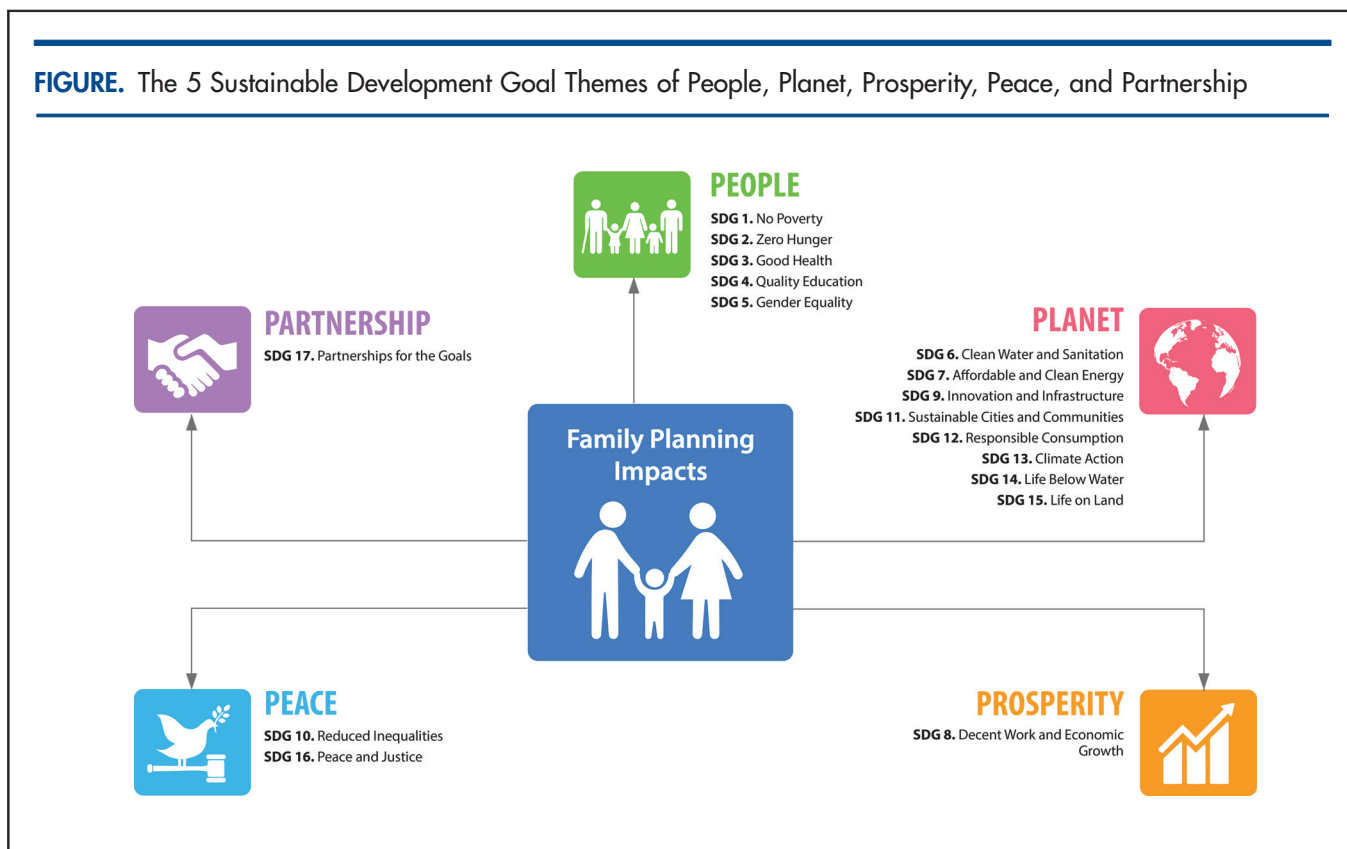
**FIGURE.** The 5 Sustainable Development Goal Themes of People, Planet, Prosperity, Peace, and Partnership

PEOPLE

**SDG 1.** No Poverty
**SDG 2.** Zero Hunger
**SDG 3.** Good Health
**SDG 4.** Quality Education
**SDG 5.** Gender Equality

PARTNERSHIP

**SDG 17.** Partnerships for the Goals

PLANET

**SDG 6.** Clean Water and Sanitation
**SDG 7.** Affordable and Clean Energy
**SDG 9.** Innovation and Infrastructure
**SDG 11.** Sustainable Cities and Communities
**SDG 12.** Responsible Consumption
**SDG 13.** Climate Action
**SDG 14.** Life Below Water
**SDG 15.** Life on Land

Family Planning Impacts

PEACE

**SDG 10.** Reduced Inequalities
**SDG 16.** Peace and Justice

PROSPERITY

**SDG 8.** Decent Work and Economic Growth